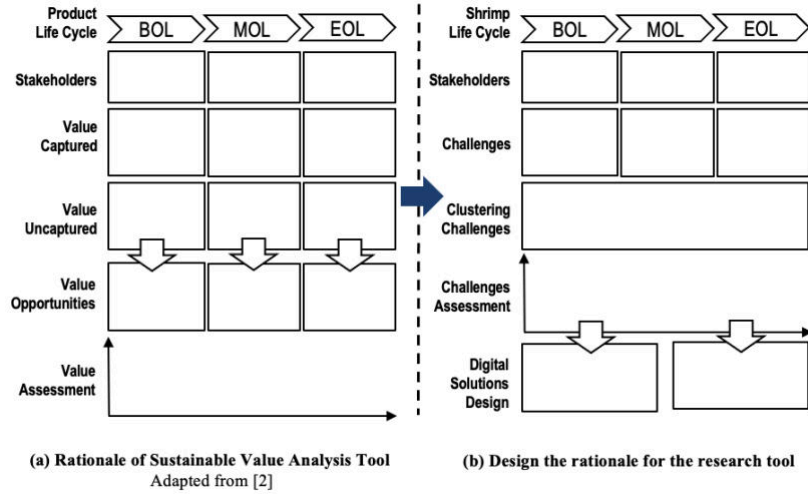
Product Life Cycle
BOL
MOL
EOL

Stakeholders

Value Captured

Value Uncaptured

Value Opportunities

Value Assessment

Shrimp Life Cycle
BOL
MOL
EOL

Stakeholders

Challenges

Clustering Challenges

Challenges Assessment

Digital Solutions Design

(a) Rationale of Sustainable Value Analysis Tool
Adapted from [2]

(b) Design the rationale for the research tool